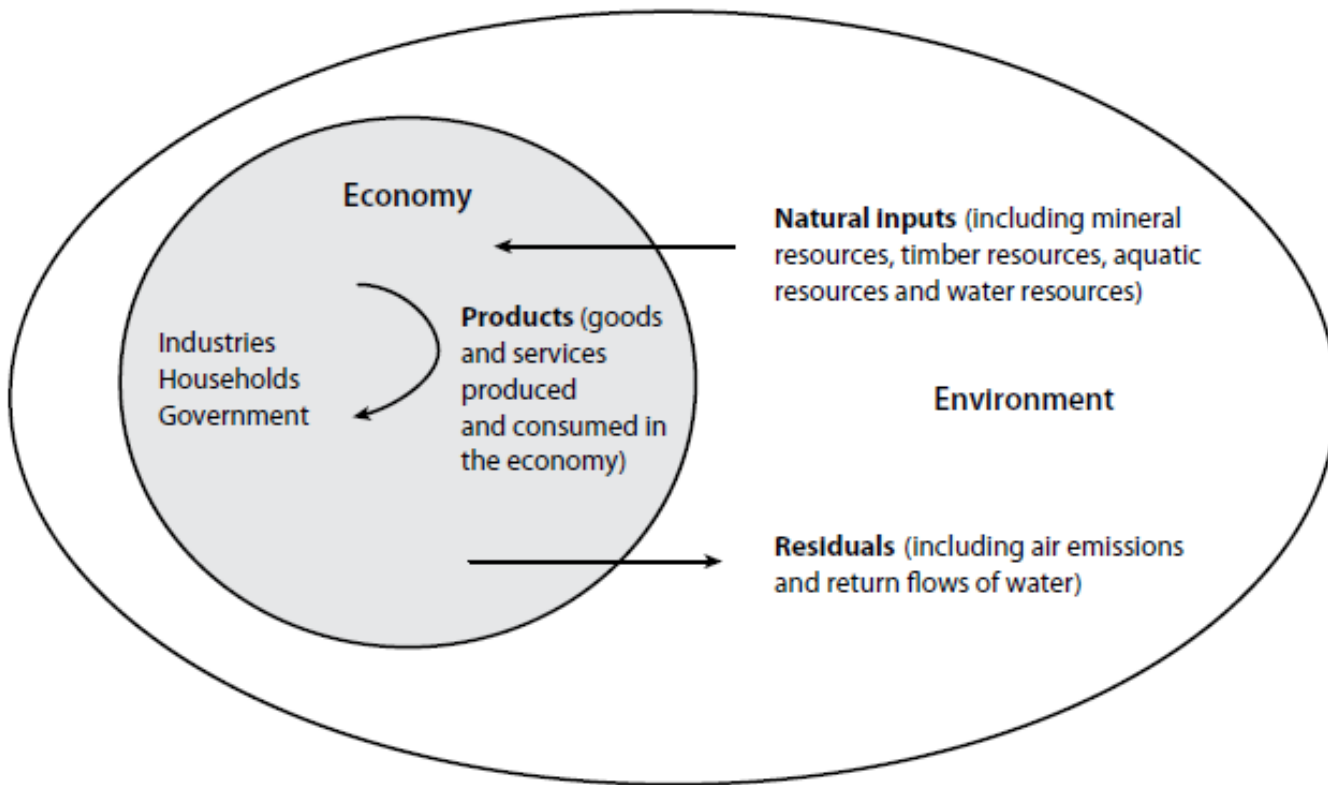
Economy

Natural inputs (including mineral resources, timber resources, aquatic resources and water resources)

Industries
Households
Government

Products (goods and services produced and consumed in the economy)

Environment

Residuals (including air emissions and return flows of water)